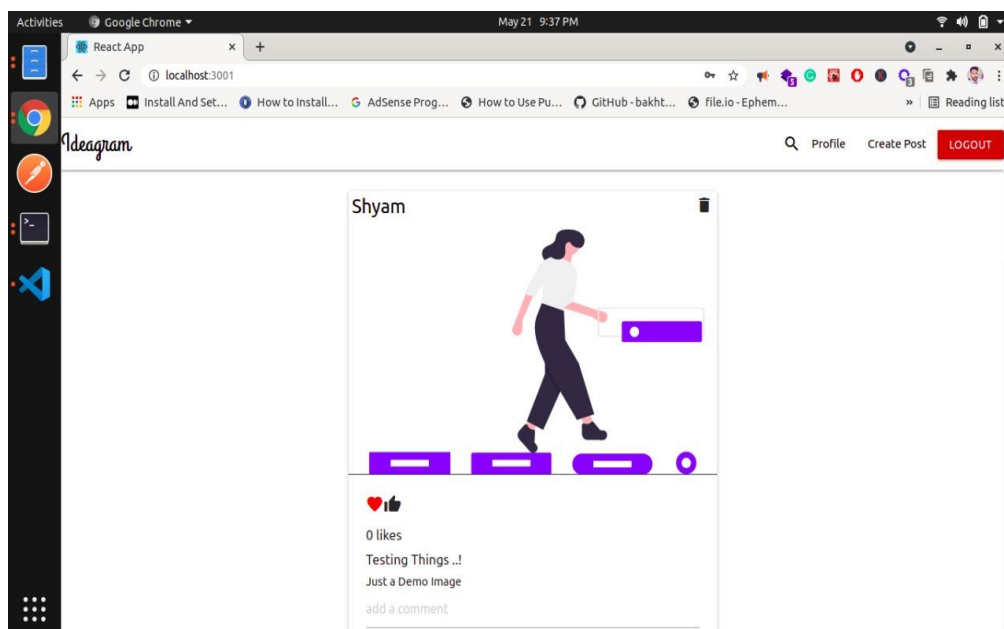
Activities Google Chrome ▾ May 21 9:37 PM

React App ×  +

← → C ⓘ localhost:3001

Apps Install And Set... How to Install... AdSense Prog... How to Use Pu... GitHub - bakht... file.io - Ephem... » Reading list

Ideagram

Profile Create Post LOGOUT

Shyam

0 likes

Testing Things ..!

Just a Demo Image

add a comment